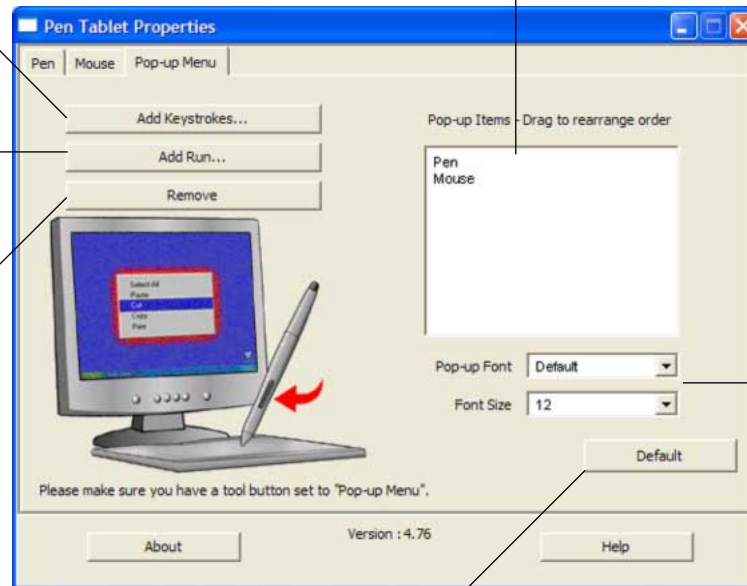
Pen Tablet Properties

Pen | Mouse | Pop-up Menu

Add Keystrokes...

Add Run...

Remove

Select All
Paste
Cut
Copy
Print

Pop-up Items - Drag to rearrange order

Pen
Mouse

Pop-up Font | Default

Font Size | 12

Default

Please make sure you have a tool button set to "Pop-up Menu".

Version : 4.76

About

Help